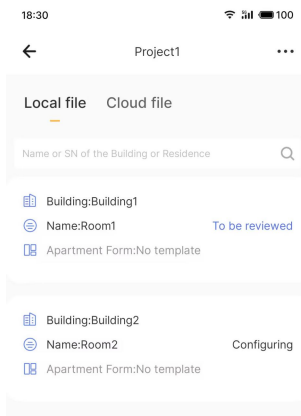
18:30 100

Project1

Local file Cloud file

Name or SN of the Building or Residence

Building:Building1
Name:Room1 To be reviewed
Apartment Form:No template

Building:Building2
Name:Room2 Configuring
Apartment Form:No template